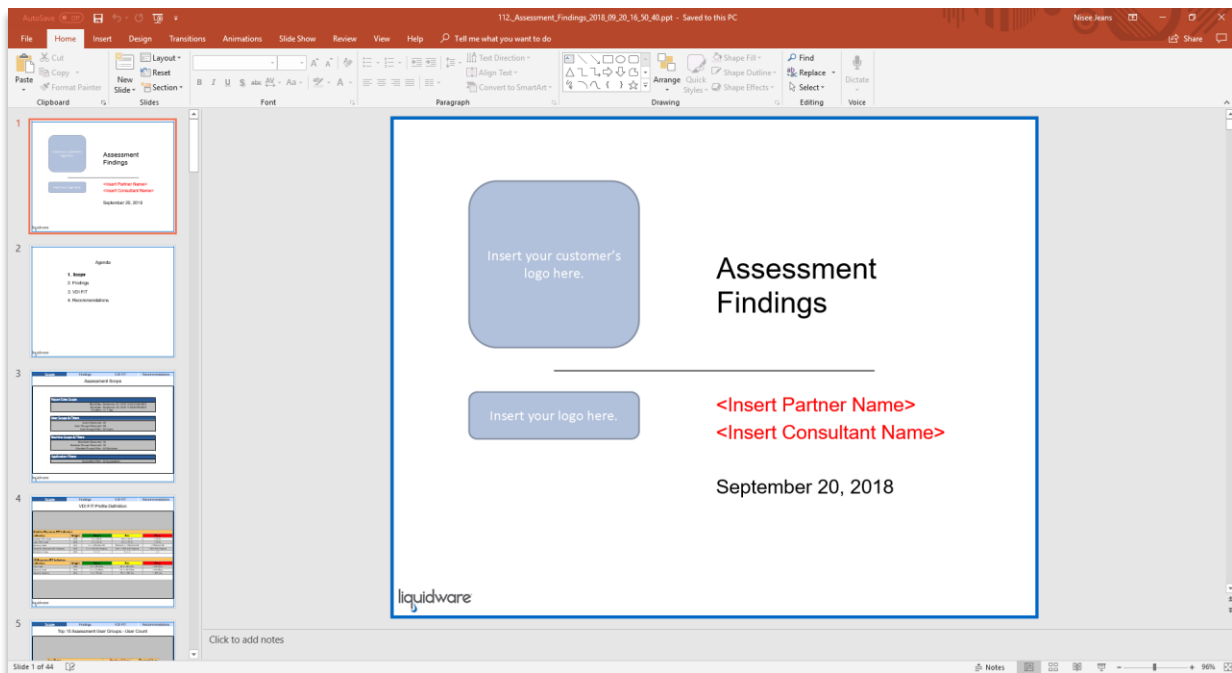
AutoSave Off 112._Assessment_Findings_2018_09_20_16_50_40.ppt - Saved to this PC Nisee Jeans

File Home Insert Design Transitions Animations Slide Show Review View Help Tell me what you want to do Share

Paste Cut Copy Format Painter Clipboard
New Slide Layout Reset Section Slides
Font
Text Direction Align Text Convert to SmartArt Paragraph
Arrange Quick Styles Shape Fill Shape Outline Shape Effects Drawing
Find Replace Select Editing
Dictate Voice

1
Assessment Findings
<Insert Partner Name>
<Insert Consultant Name>
September 20, 2018

2
Agenda
1. Scope
2. Findings
3. VDI FIT
4. Recommendations

3
Assessment Scope

4
VDI FIT Profile Definition

5
Top 10 Assessment User Groups - User Count

Insert your customer's logo here.

Assessment Findings

Insert your logo here.

<Insert Partner Name>
<Insert Consultant Name>

September 20, 2018

liquidware

Click to add notes

Slide 1 of 44 Notes 96%